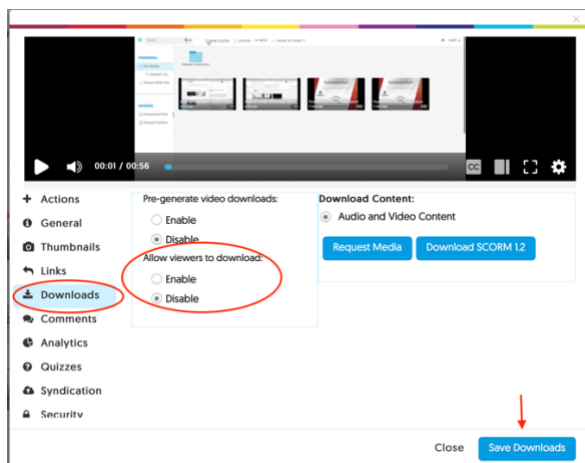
00:01 / 00:56

CC

+ Actions
General
Thumbnails
Links
Downloads
Comments
Analytics
Quizzes
Syndication
Security

Pre-generate video downloads:
Enable
Disable
Allow viewers to download:
Enable
Disable

Download Content:
Audio and Video Content
Request Media
Download SCORM 1.2

Close
Save Downloads